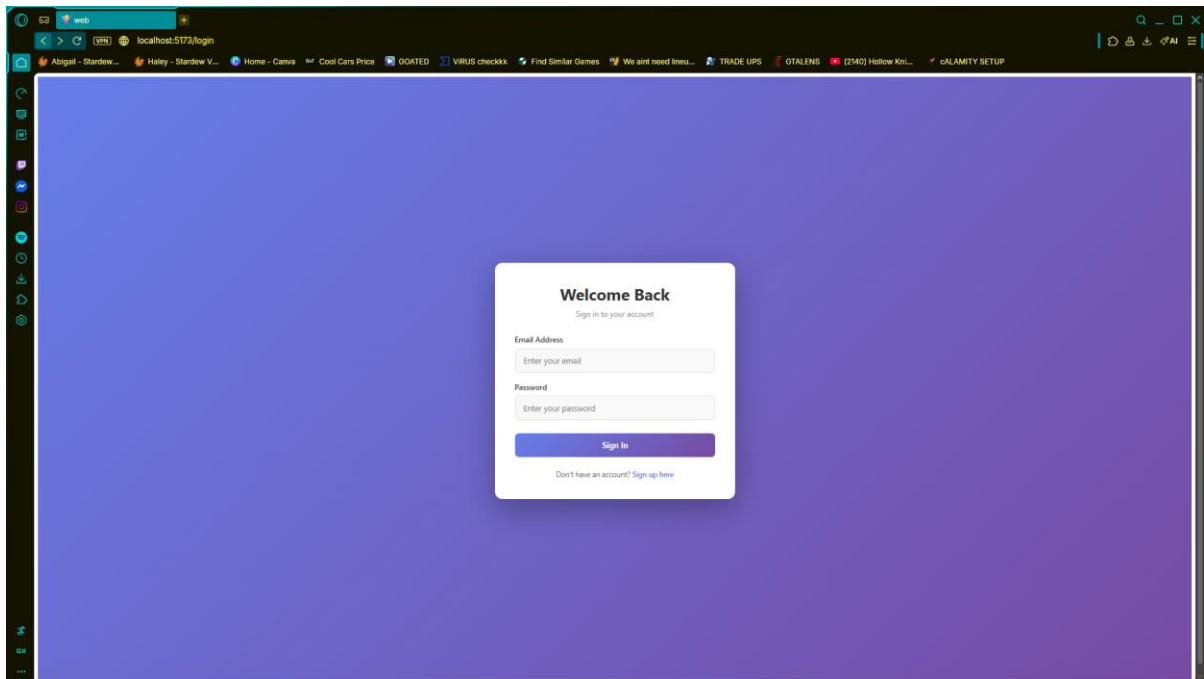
web

VPN localhost:5173/login

AI

Abigail - Stardew... Haley - Stardew V... Home - Canva Cool Cars Price GOATED VIRUS checkkk Find Similar Games We aint need lineu... TRADE UPS GTALENS (2140) Hollow Kni... cALAMITY SETUP

Welcome Back

Sign in to your account

Email Address

Enter your email

Password

Enter your password

Sign In

Don't have an account? Sign up here

GX